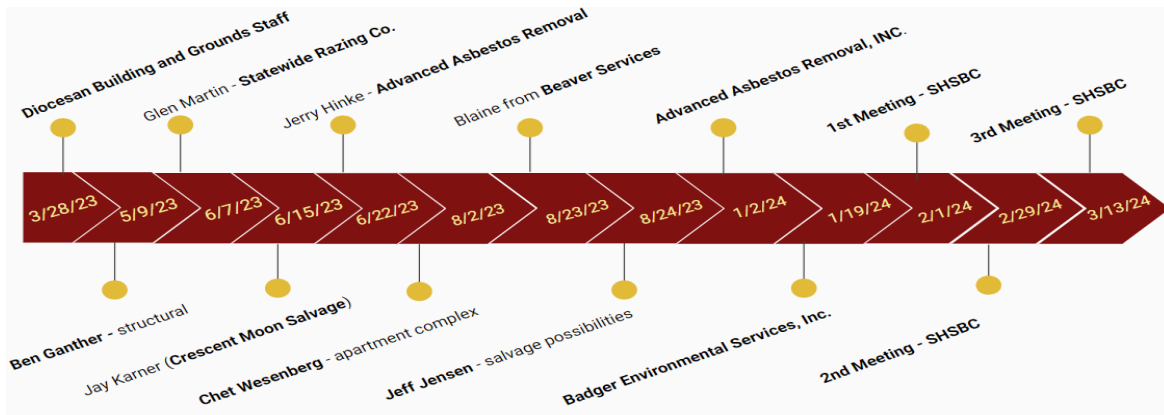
Diocesan Building and Grounds Staff

Glen Martin - Statewide Razing Co.

Jerry Hinke - Advanced Asbestos Removal

Blaine from Beaver Services

Advanced Asbestos Removal, INC.

1st Meeting - SHSBC

3rd Meeting - SHSBC

3/28/23
5/9/23
6/7/23
6/15/23
6/22/23
8/2/23
8/23/23
8/24/23
1/2/24
1/19/24
2/1/24
2/29/24
3/13/24

Ben Ganther - structural

Jay Karner (Crescent Moon Salvage)

Chet Wesenberg - apartment complex

Jeff Jensen - salvage possibilities

Badger Environmental Services, Inc.

2nd Meeting - SHSBC